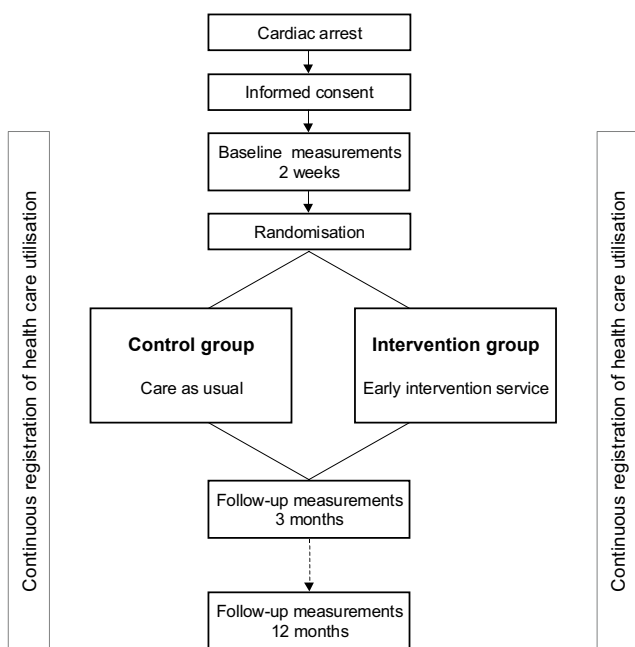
Continuous registration of health care utilisation

Cardiac arrest

Informed consent

Baseline measurements 2 weeks

Randomisation

**Control group**

Care as usual

**Intervention group**

Early intervention service

Follow-up measurements 3 months

Follow-up measurements 12 months

Continuous registration of health care utilisation